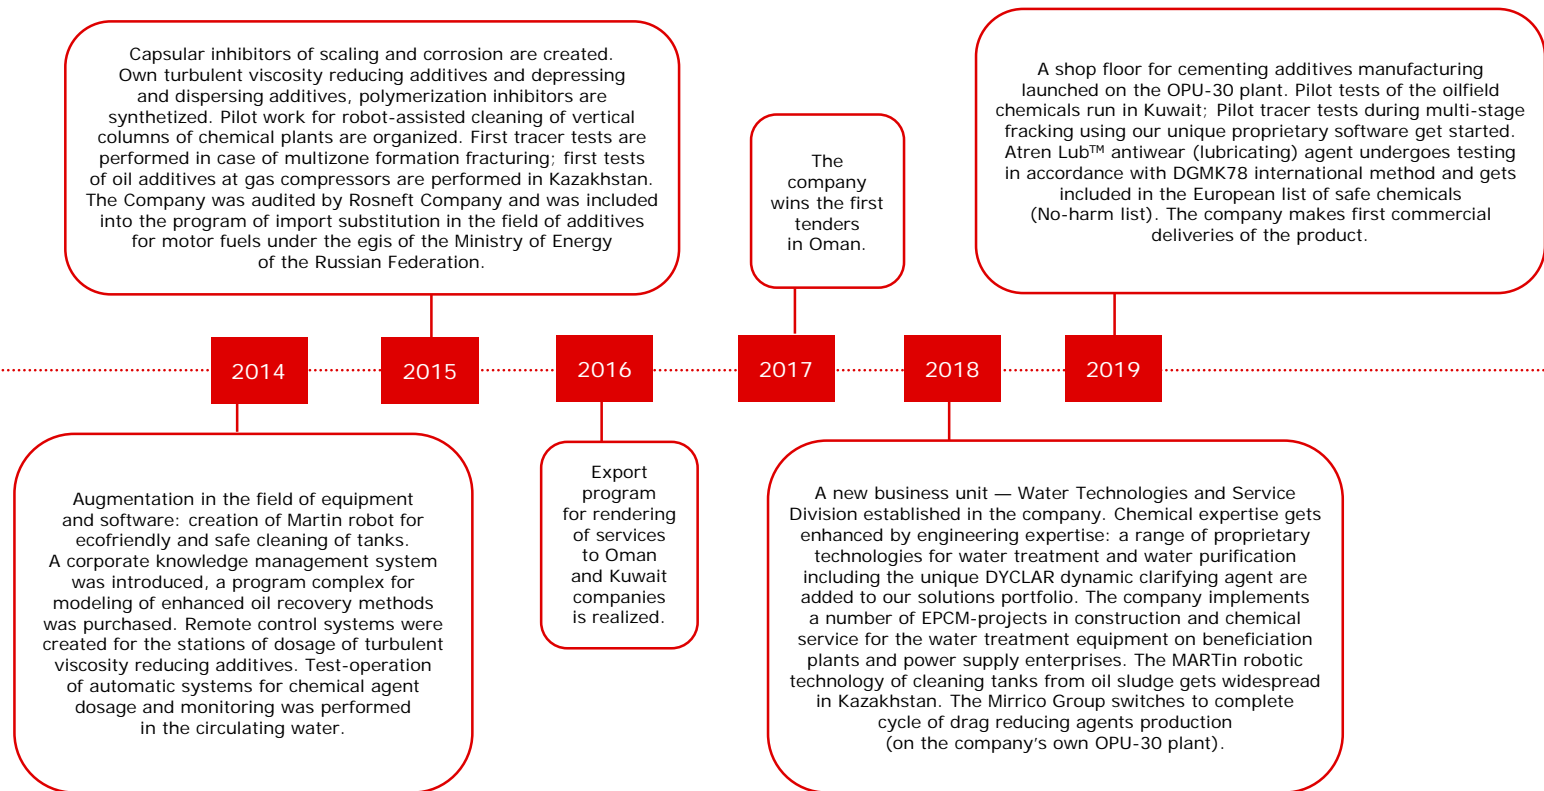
Capsular inhibitors of scaling and corrosion are created. Own turbulent viscosity reducing additives and depressing and dispersing additives, polymerization inhibitors are synthetized. Pilot work for robot-assisted cleaning of vertical columns of chemical plants are organized. First tracer tests are performed in case of multizone formation fracturing; first tests of oil additives at gas compressors are performed in Kazakhstan. The Company was audited by Rosneft Company and was included into the program of import substitution in the field of additives for motor fuels under the egis of the Ministry of Energy of the Russian Federation.

The company wins the first tenders in Oman.

A shop floor for cementing additives manufacturing launched on the OPU-30 plant. Pilot tests of the oilfield chemicals run in Kuwait; Pilot tracer tests during multi-stage fracking using our unique proprietary software get started. Atren Lub™ antiwear (lubricating) agent undergoes testing in accordance with DGMK78 international method and gets included in the European list of safe chemicals (No-harm list). The company makes first commercial deliveries of the product.

2014

2015

2016

2017

2018

2019

Augmentation in the field of equipment and software: creation of Martin robot for ecofriendly and safe cleaning of tanks. A corporate knowledge management system was introduced, a program complex for modeling of enhanced oil recovery methods was purchased. Remote control systems were created for the stations of dosage of turbulent viscosity reducing additives. Test-operation of automatic systems for chemical agent dosage and monitoring was performed in the circulating water.

Export program for rendering of services to Oman and Kuwait companies is realized.

A new business unit — Water Technologies and Service Division established in the company. Chemical expertise gets enhanced by engineering expertise: a range of proprietary technologies for water treatment and water purification including the unique DYCLAR dynamic clarifying agent are added to our solutions portfolio. The company implements a number of EPCM-projects in construction and chemical service for the water treatment equipment on beneficiation plants and power supply enterprises. The MARTin robotic technology of cleaning tanks from oil sludge gets widespread in Kazakhstan. The Mirrico Group switches to complete cycle of drag reducing agents production (on the company's own OPU-30 plant).